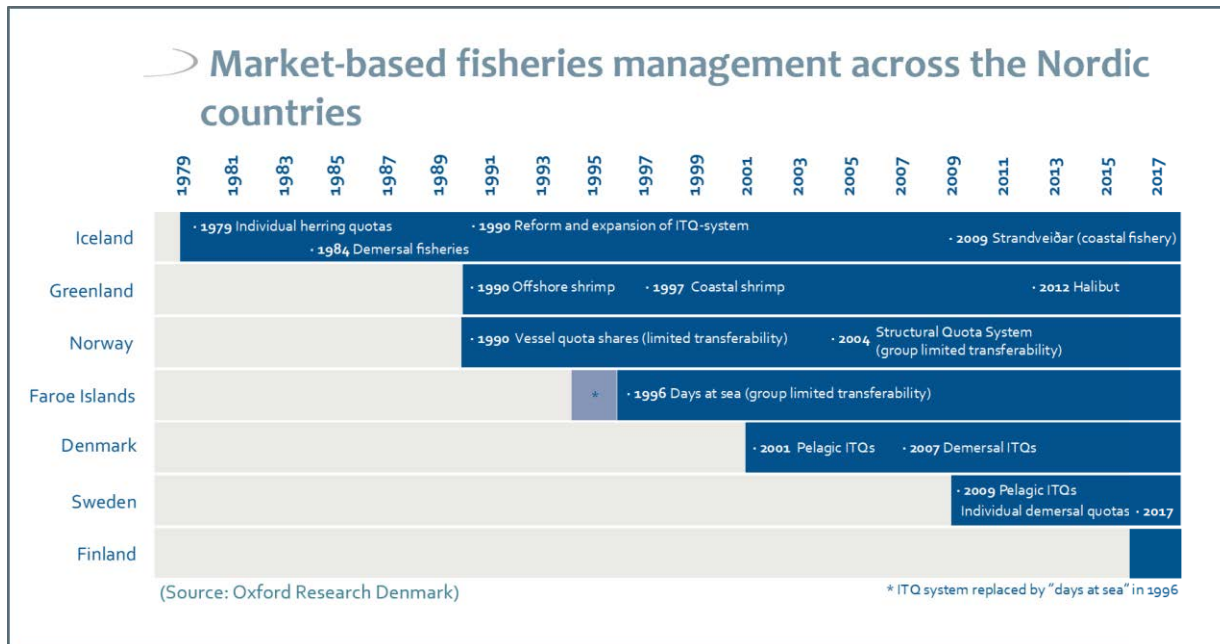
Market-based fisheries management across the Nordic countries

1979 1981 1983 1985 1987 1989 1991 1993 1995 1997 1999 2001 2003 2005 2007 2009 2011 2013 2015 2017

Iceland
• 1979 Individual herring quotas
• 1984 Demersal fisheries
• 1990 Reform and expansion of ITQ-system
• 2009 Strandveiðar (coastal fishery)

Greenland
• 1990 Offshore shrimp
• 1997 Coastal shrimp
• 2012 Halibut

Norway
• 1990 Vessel quota shares (limited transferability)
• 2004 Structural Quota System (group limited transferability)

Faroe Islands
*
• 1996 Days at sea (group limited transferability)

Denmark
• 2001 Pelagic ITQs
• 2007 Demersal ITQs

Sweden
• 2009 Pelagic ITQs
Individual demersal quotas • 2017

Finland

(Source: Oxford Research Denmark)

* ITQ system replaced by "days at sea" in 1996